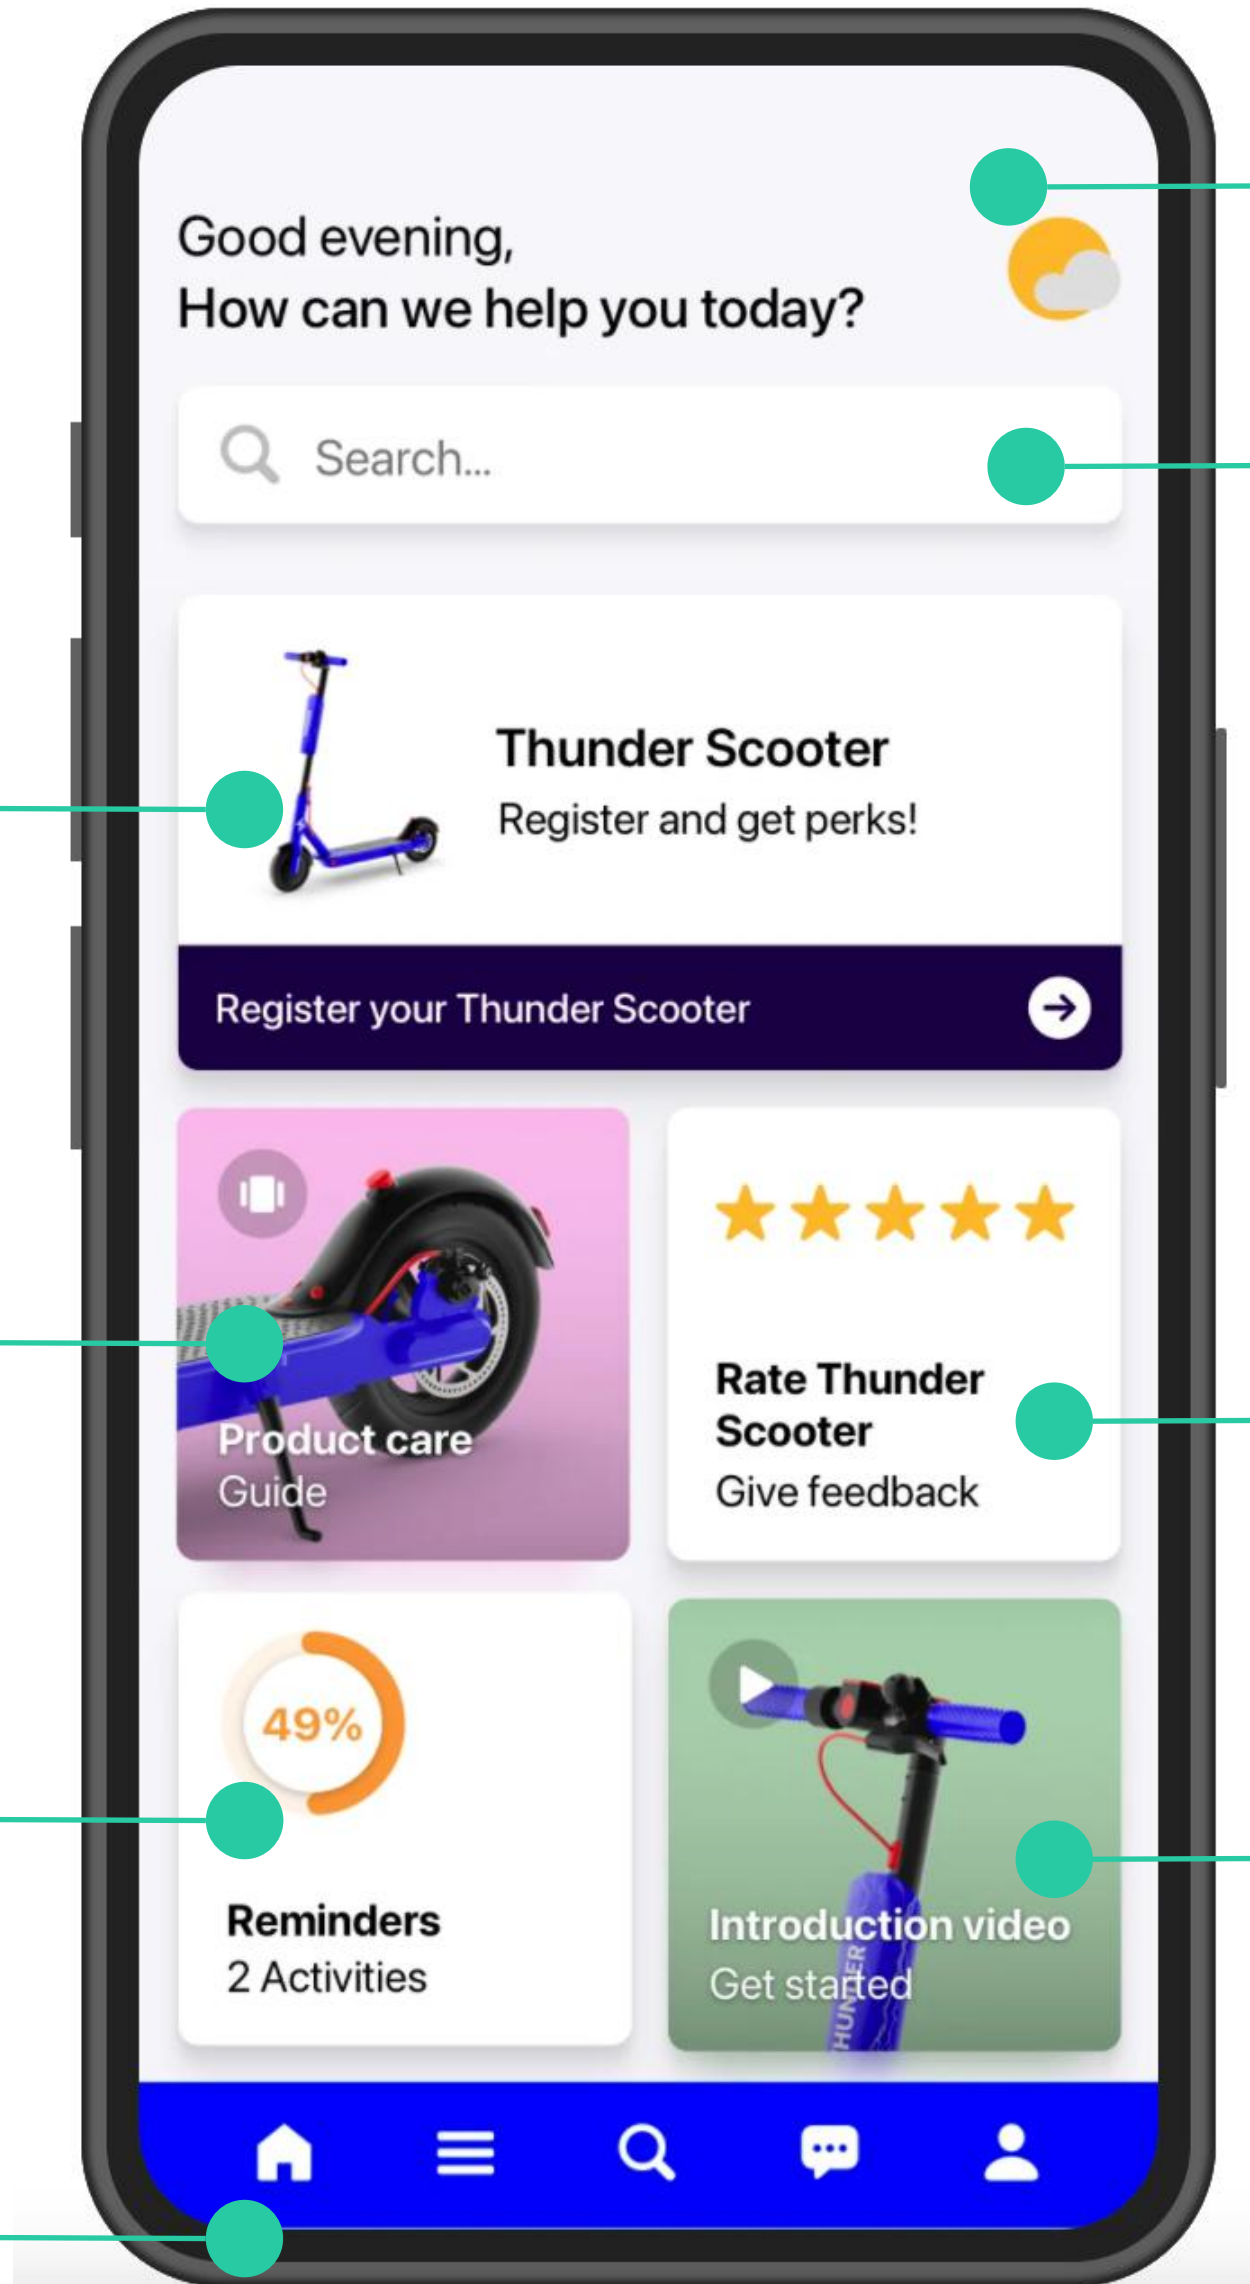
Good evening,
How can we help you today?

Search...

Thunder Scooter
Register and get perks!

Register your Thunder Scooter

Product care
Guide

Rate Thunder Scooter
Give feedback

49%

Reminders
2 Activities

Introduction video
Get started